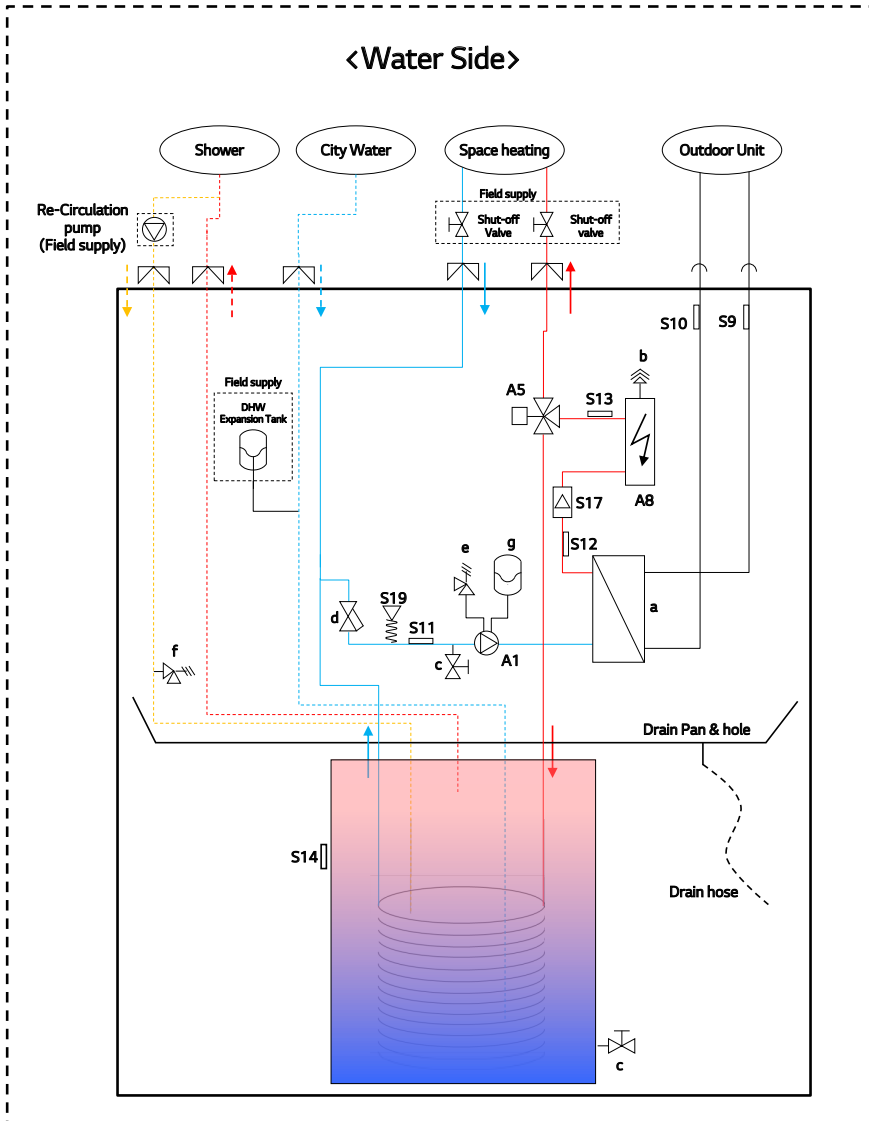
<Water Side>

Shower

City Water

Space heating

Outdoor Unit

Re-Circulation pump (Field supply)

Field supply

Shut-off Valve

Shut-off valve

S10

S9

b

A5

S13

Field supply

DHW Expansion Tank

A8

S17

S12

e

g

S19

d

S11

a

f

c

A1

Drain Pan & hole

S14

Drain hose

c